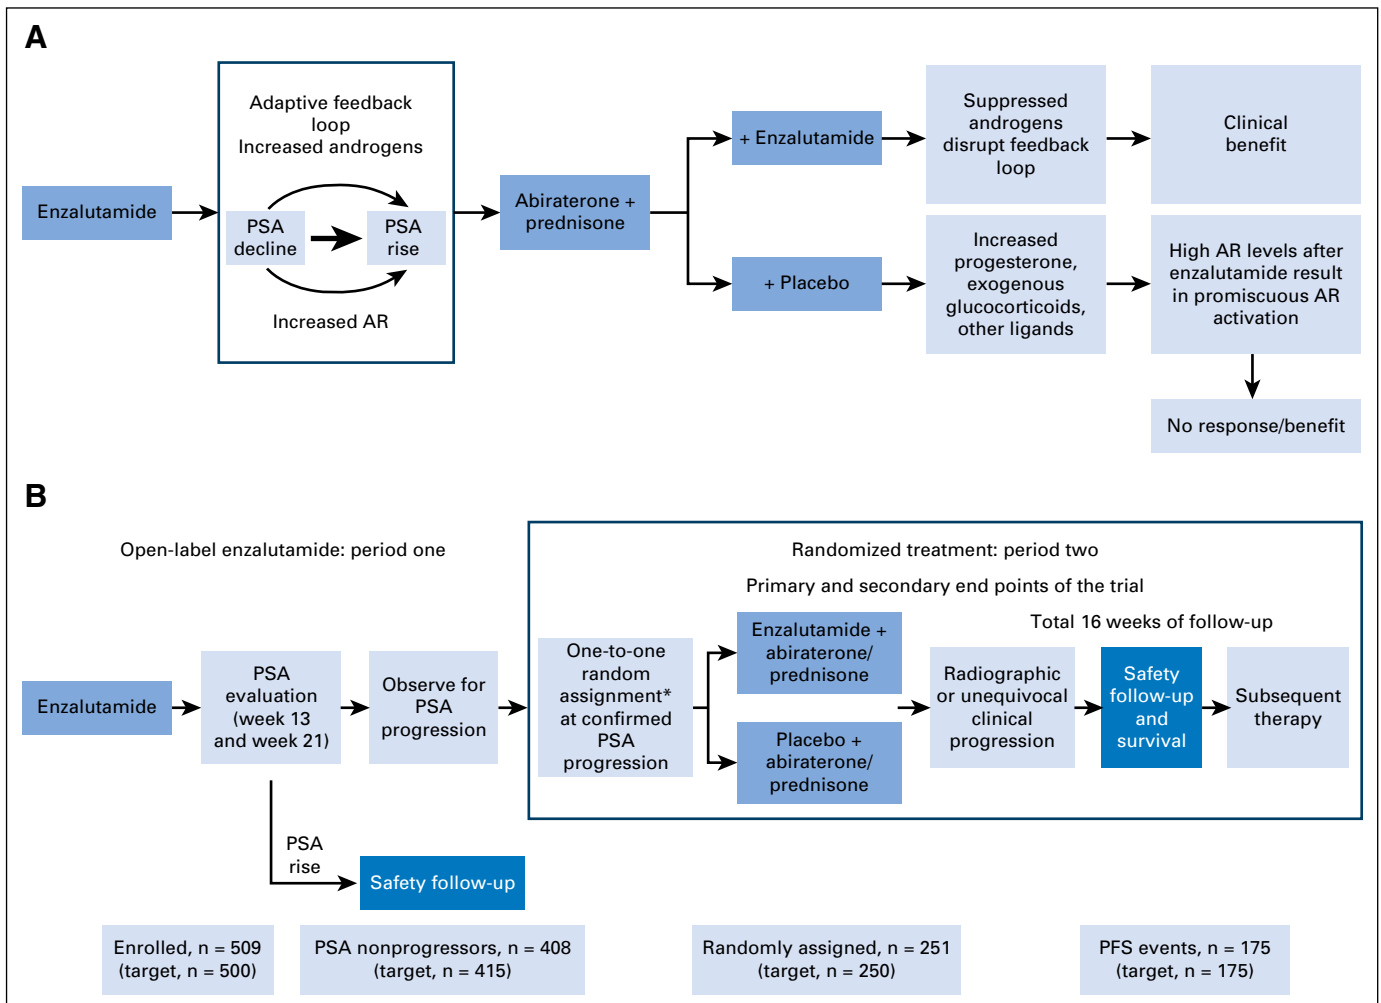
A

Enzalutamide

Adaptive feedback loop
Increased androgens

PSA decline

PSA rise

Increased AR

Abiraterone + prednisone

+ Enzalutamide

Suppressed androgens disrupt feedback loop

Clinical benefit

+ Placebo

Increased progesterone, exogenous glucocorticoids, other ligands

High AR levels after enzalutamide result in promiscuous AR activation

No response/benefit

B

Open-label enzalutamide: period one

Randomized treatment: period two

Primary and secondary end points of the trial

Total 16 weeks of follow-up

Enzalutamide

PSA evaluation (week 13 and week 21)

Observe for PSA progression

One-to-one random assignment* at confirmed PSA progression

Enzalutamide + abiraterone/ prednisone

Placebo + abiraterone/ prednisone

Radiographic or unequivocal clinical progression

Safety follow-up and survival

Subsequent therapy

PSA rise

Safety follow-up

Enrolled, n = 509 (target, n = 500)

PSA nonprogressors, n = 408 (target, n = 415)

Randomly assigned, n = 251 (target, n = 250)

PFS events, n = 175 (target, n = 175)